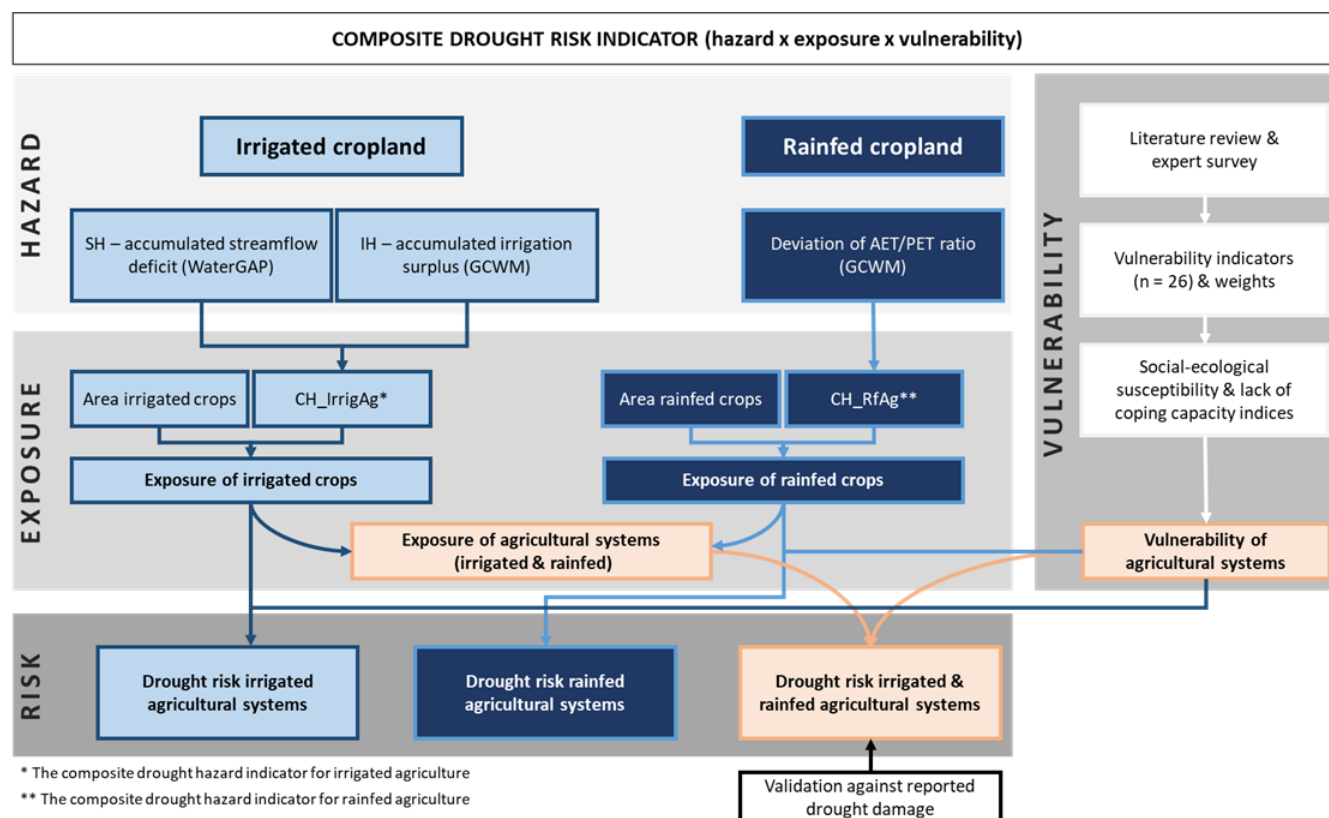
COMPOSITE DROUGHT RISK INDICATOR (hazard x exposure x vulnerability)

HAZARD

Irrigated cropland

Rainfed cropland

SH – accumulated streamflow deficit (WaterGAP)

IH – accumulated irrigation surplus (GCWM)

Deviation of AET/PET ratio (GCWM)

EXPOSURE

Area irrigated crops

CH_IrrigAg*

Area rainfed crops

CH_RfAg**

Exposure of irrigated crops

Exposure of rainfed crops

Exposure of agricultural systems (irrigated & rainfed)

VULNERABILITY

Literature review & expert survey

Vulnerability indicators (n = 26) & weights

Social-ecological susceptibility & lack of coping capacity indices

Vulnerability of agricultural systems

RISK

Drought risk irrigated agricultural systems

Drought risk rainfed agricultural systems

Drought risk irrigated & rainfed agricultural systems

Validation against reported drought damage

* The composite drought hazard indicator for irrigated agriculture
** The composite drought hazard indicator for rainfed agriculture